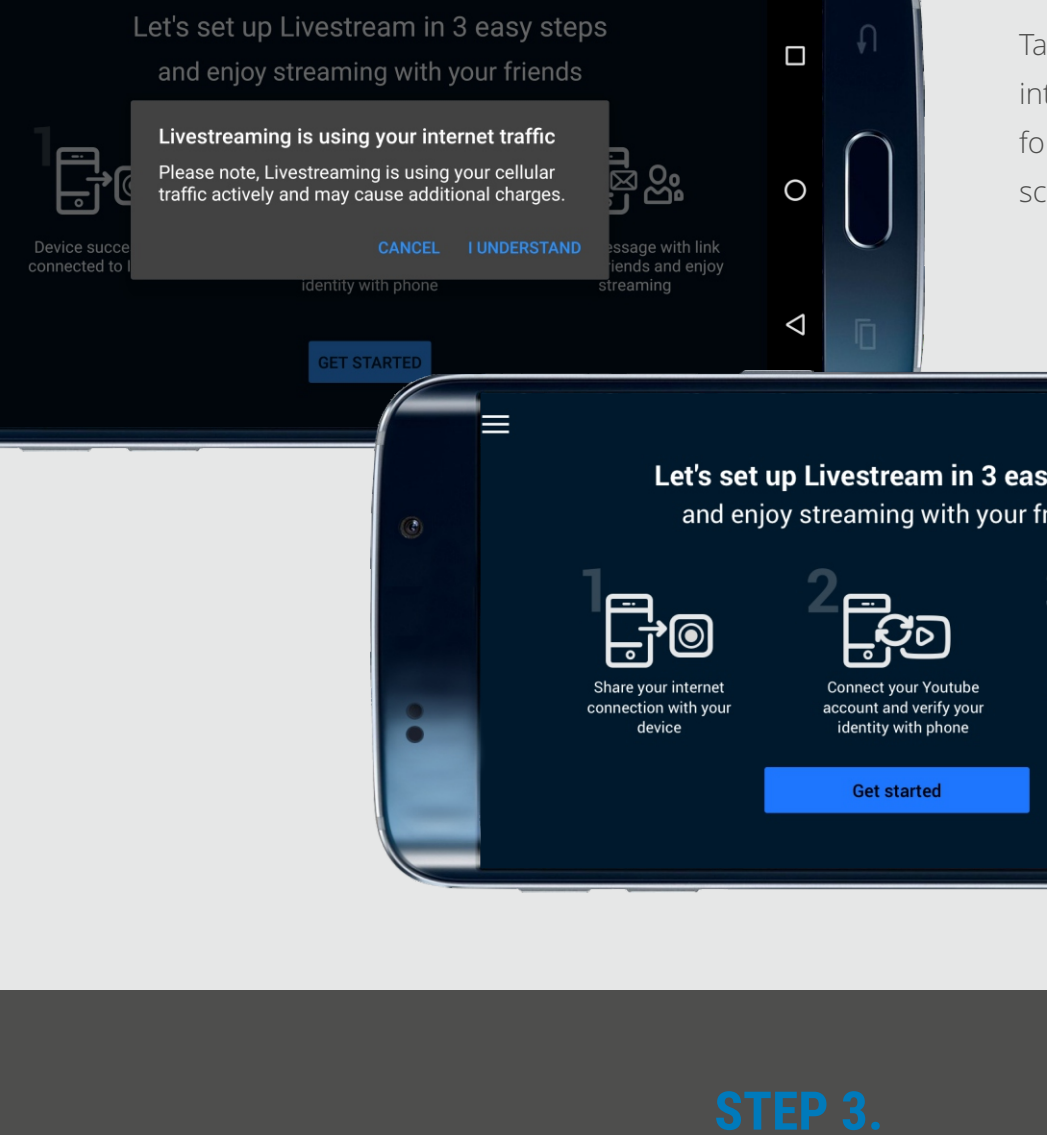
Let's set up Livestream in 3 easy steps
and enjoy streaming with your friends

Livestreaming is using your internet traffic
Please note, Livestreaming is using your cellular traffic actively and may cause additional charges.
CANCEL I UNDERSTAND

1
Device succe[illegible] connected to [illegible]

identity with phone

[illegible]essage with link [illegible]riends and enjoy streaming

GET STARTED

Ta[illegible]
int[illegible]
fo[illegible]
sc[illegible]

Let's set up Livestream in 3 eas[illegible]
and enjoy streaming with your fr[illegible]

1
Share your internet connection with your device

2
Connect your Youtube account and verify your identity with phone

Get started

STEP 3.